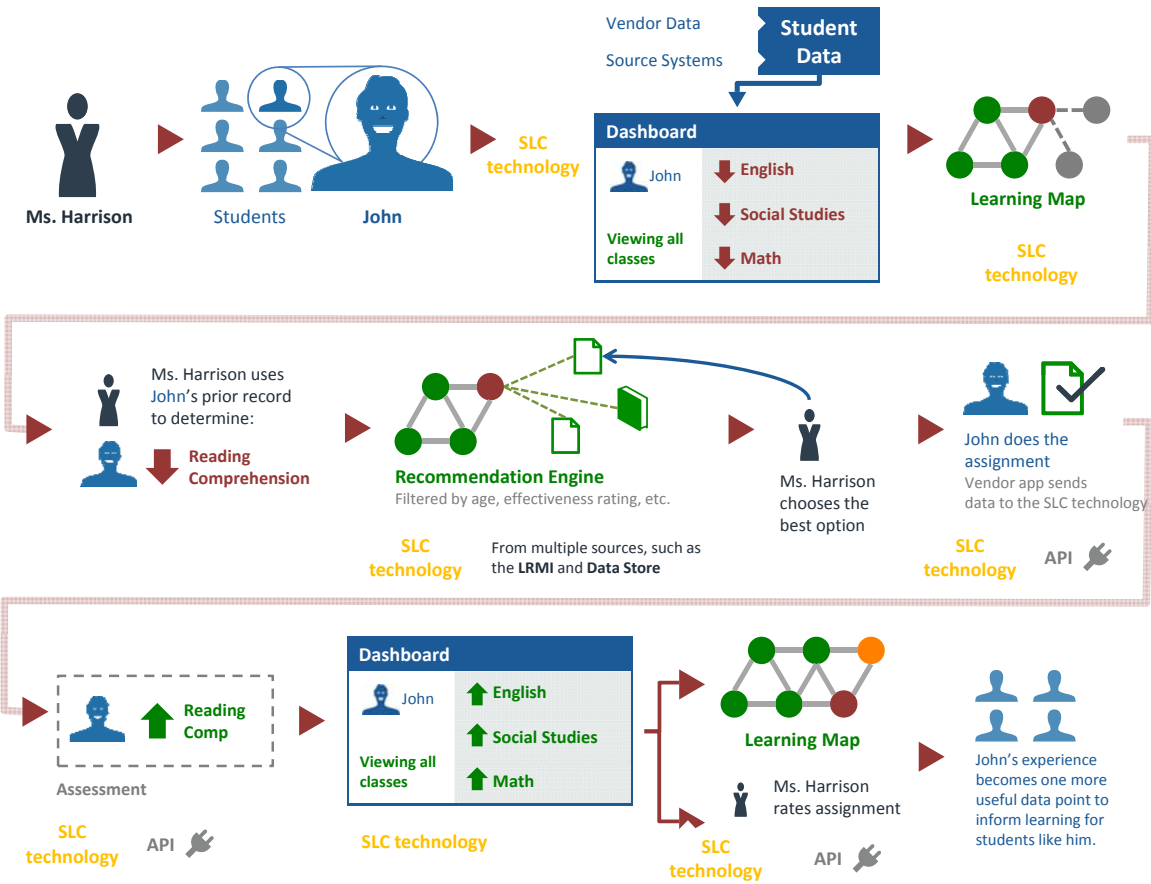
Ms. Harrison

Students

John

SLC technology

Vendor Data

Source Systems

Student Data

Dashboard

John

Viewing all classes

English

Social Studies

Math

Learning Map

SLC technology

Ms. Harrison uses John's prior record to determine:

Reading Comprehension

Recommendation Engine

Filtered by age, effectiveness rating, etc.

SLC technology

From multiple sources, such as the LRMI and Data Store

Ms. Harrison chooses the best option

John does the assignment

Vendor app sends data to the SLC technology

SLC technology

API

Reading Comp

Assessment

SLC technology

API

Dashboard

John

Viewing all classes

English

Social Studies

Math

SLC technology

Learning Map

Ms. Harrison rates assignment

SLC technology

API

John's experience becomes one more useful data point to inform learning for students like him.